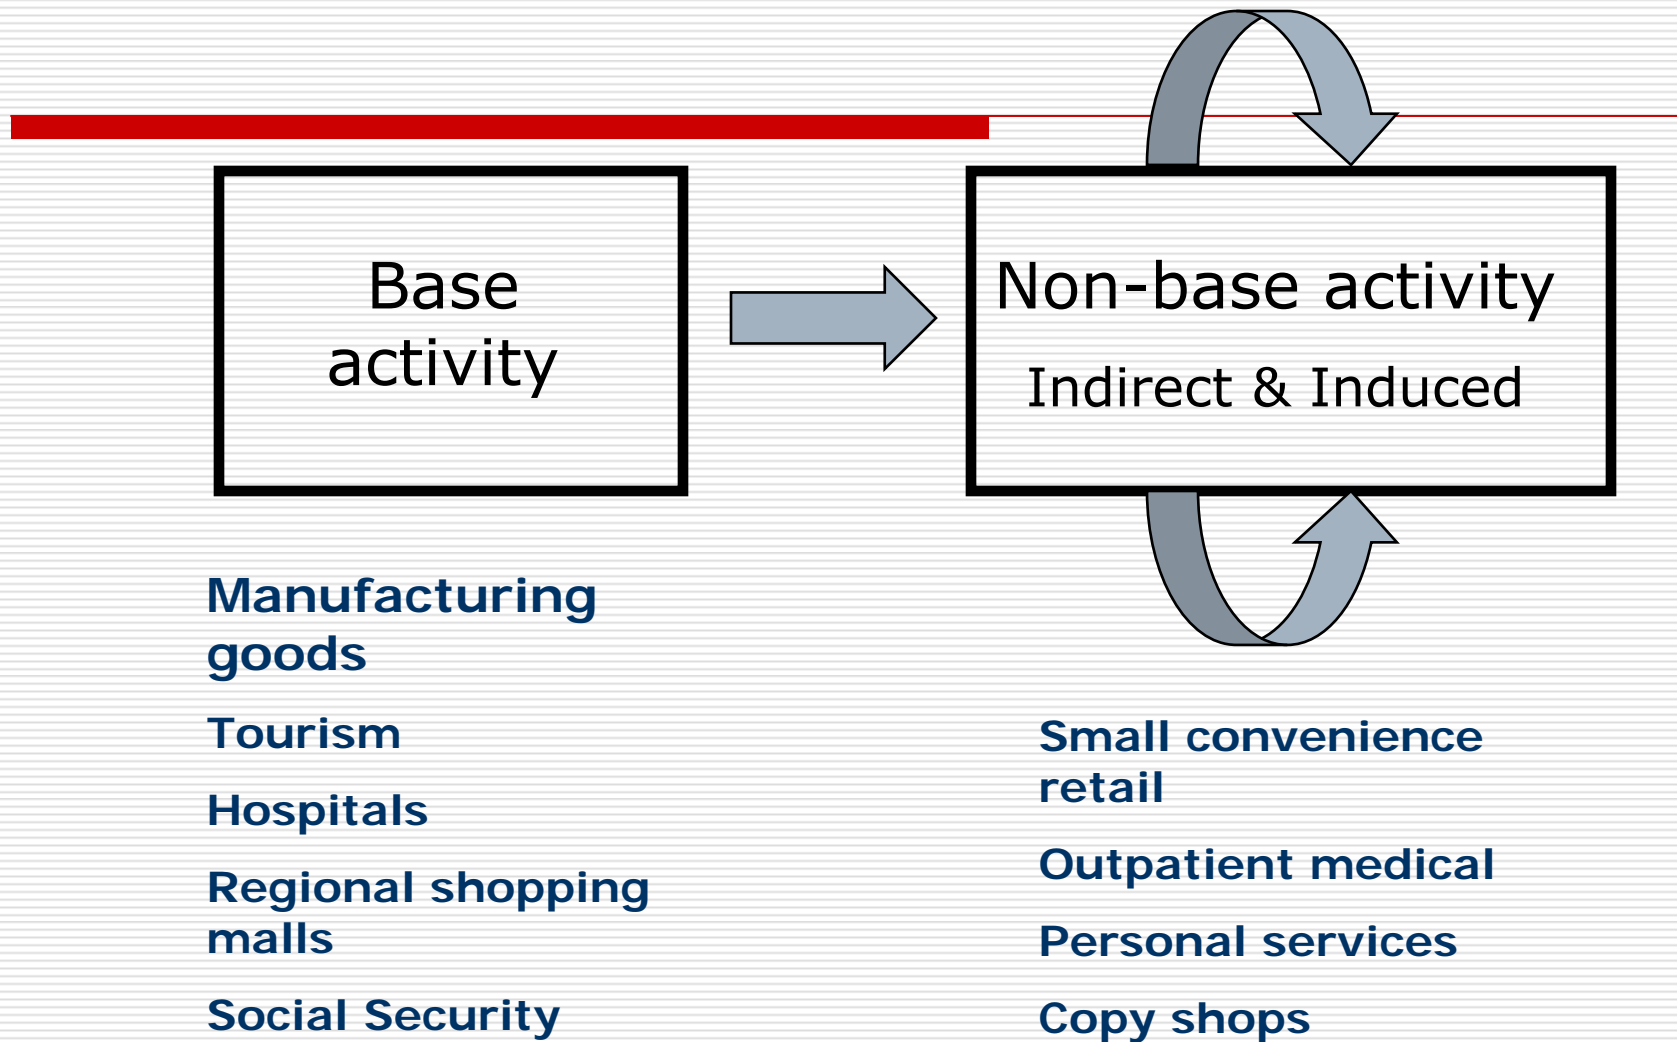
Base activity

Non-base activity

Indirect & Induced

Manufacturing goods

Tourism

Hospitals

Regional shopping malls

Social Security

Small convenience retail

Outpatient medical

Personal services

Copy shops